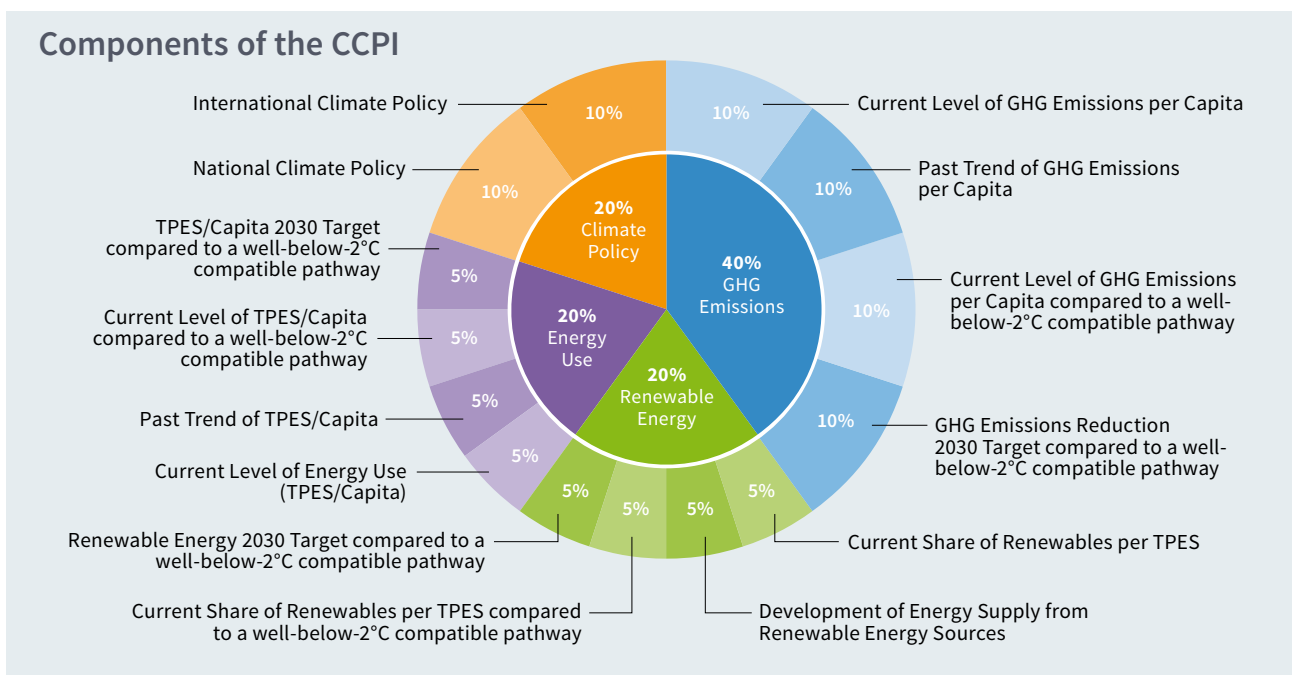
Components of the CCPI

International Climate Policy
10%

National Climate Policy
10%

TPES/Capita 2030 Target compared to a well-below-2°C compatible pathway
5%

Current Level of TPES/Capita compared to a well-below-2°C compatible pathway
5%

Past Trend of TPES/Capita
5%

Current Level of Energy Use (TPES/Capita)
5%

Renewable Energy 2030 Target compared to a well-below-2°C compatible pathway
5%

Current Share of Renewables per TPES compared to a well-below-2°C compatible pathway
5%

Development of Energy Supply from Renewable Energy Sources
5%

Current Share of Renewables per TPES
5%

GHG Emissions Reduction 2030 Target compared to a well-below-2°C compatible pathway
10%

Current Level of GHG Emissions per Capita compared to a well-below-2°C compatible pathway
10%

Past Trend of GHG Emissions per Capita
10%

Current Level of GHG Emissions per Capita
10%

20%
Climate Policy

40%
GHG Emissions

20%
Energy Use

20%
Renewable Energy